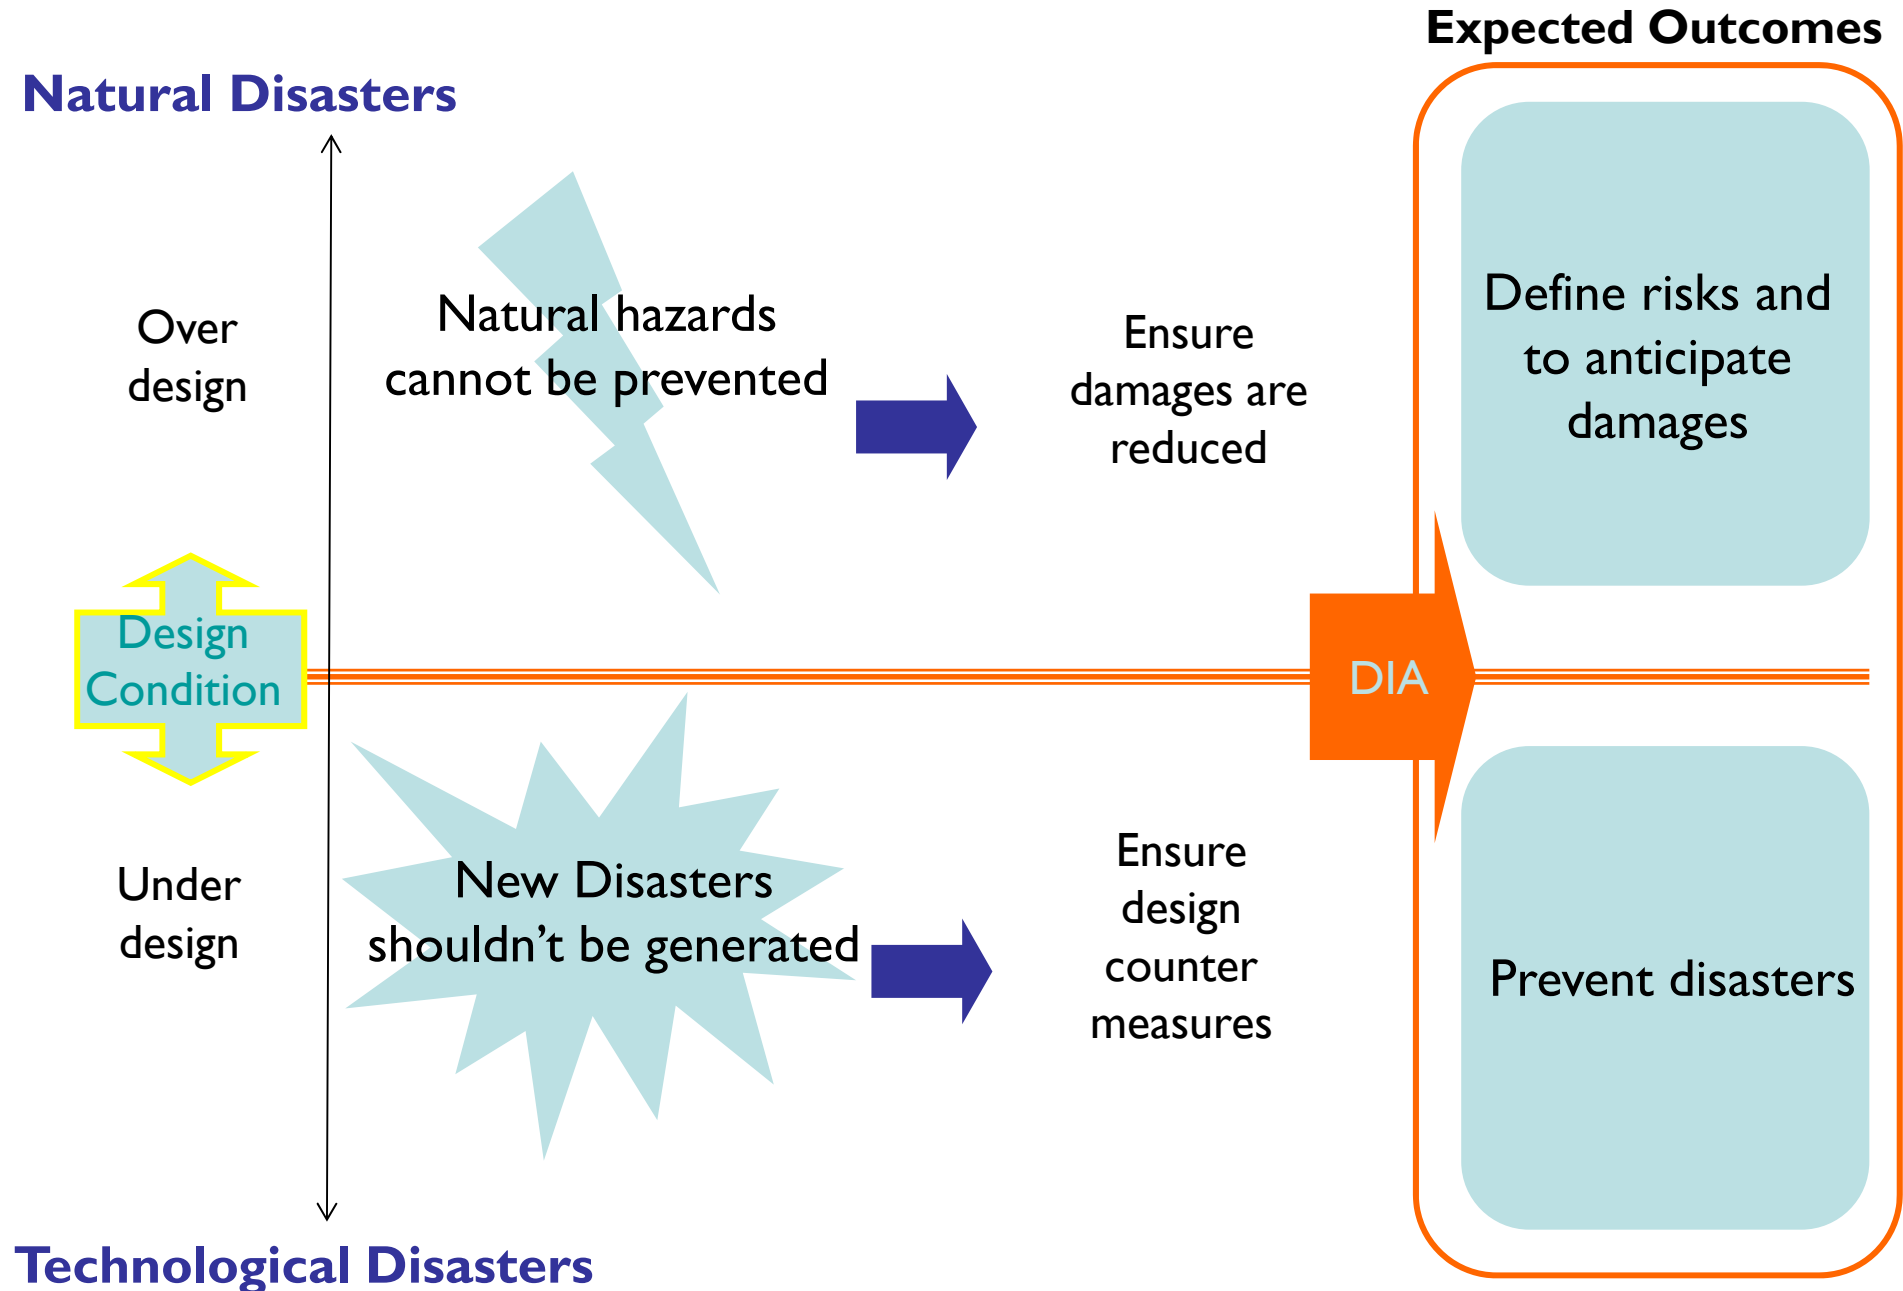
Expected Outcomes

Natural Disasters

Over design

Natural hazards cannot be prevented

Ensure damages are reduced

Define risks and to anticipate damages

Design Condition

DIA

Under design

New Disasters shouldn’t be generated

Ensure design counter measures

Prevent disasters

Technological Disasters